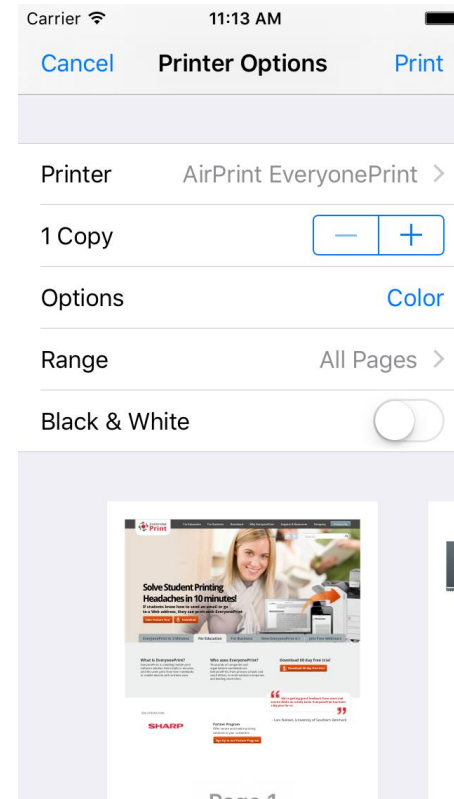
Carrier 11:13 AM

Cancel Printer Options Print

Printer AirPrint EveryonePrint >

1 Copy − +

Options Color

Range All Pages >

Black & White

Print

Solve Student Printing Headaches in 10 minutes!

SHARP

Page 1